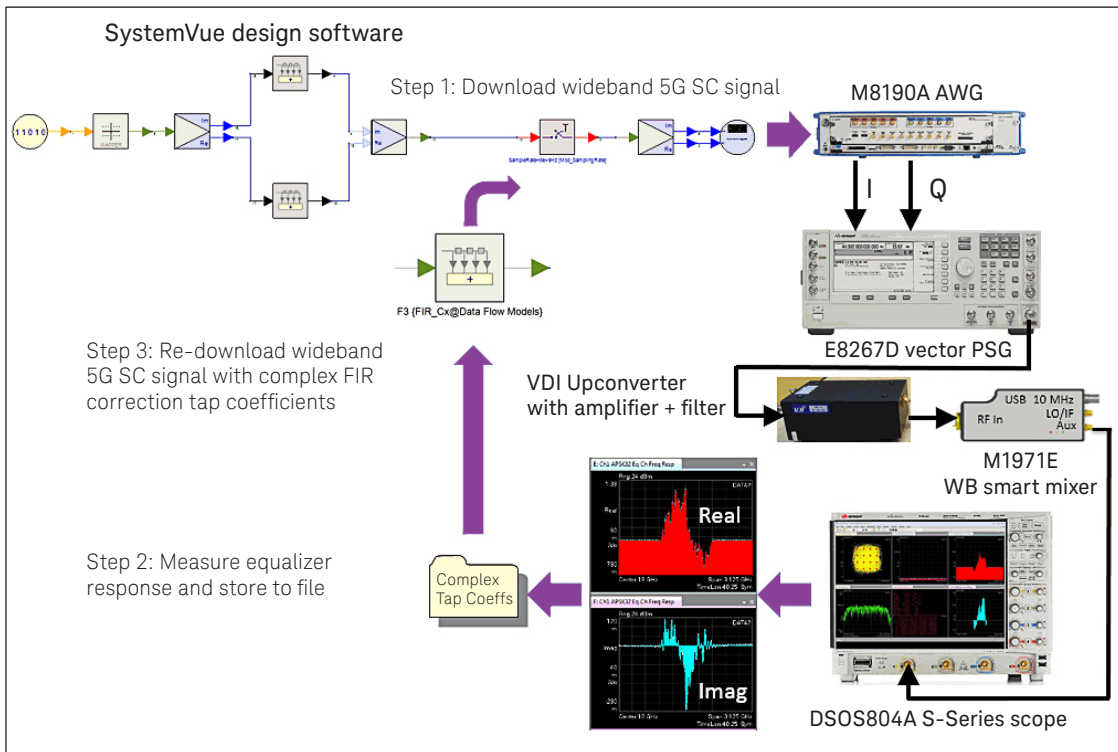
SystemVue design software

Step 1: Download wideband 5G SC signal

M8190A AWG

I

Q

11010

F3 {FIR_Cx@Data Flow Models}

E8267D vector PSG

Step 3: Re-download wideband 5G SC signal with complex FIR correction tap coefficients

VDI Upconverter with amplifier + filter

RF In

USB 10 MHz

LO/IF

Aux

M1971E WB smart mixer

Step 2: Measure equalizer response and store to file

Complex Tap Coeffs

Real

Imag

DSOS804A S-Series scope